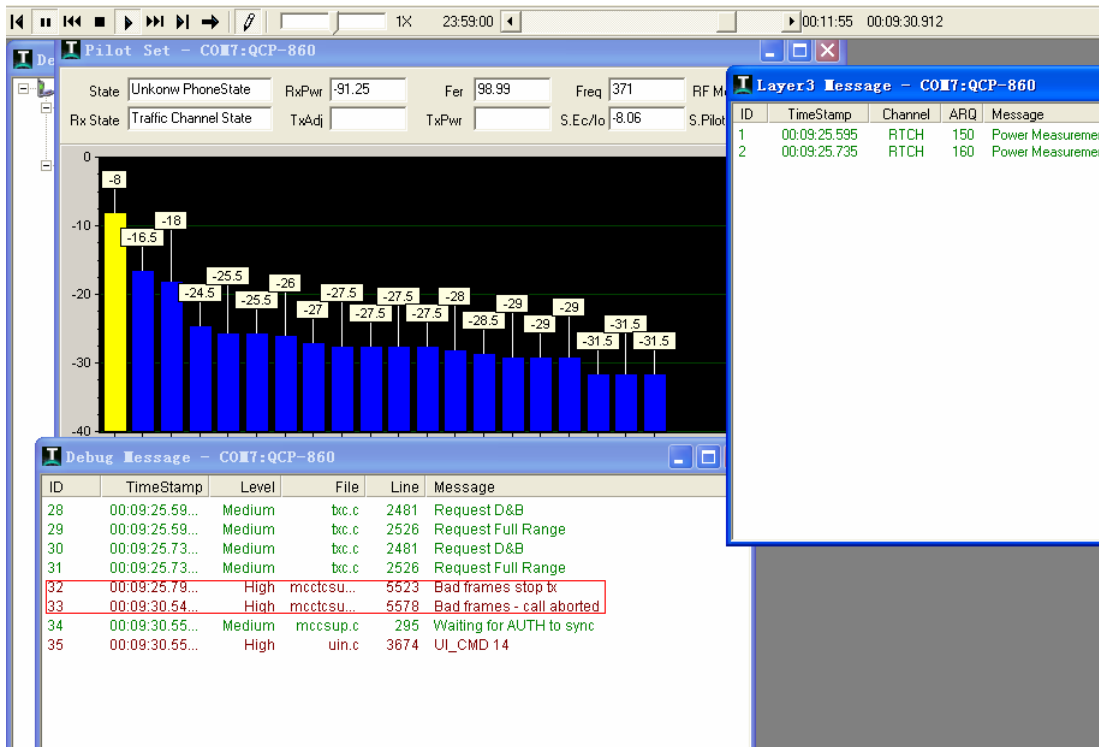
1X 23:59:00 00:11:55 00:09:30.912

De

Pilot Set - COM7:QCP-860

State Unkonw PhoneState RxPwr -91.25 Fer 98.99 Freq 371 RF M

Rx State Traffic Channel State TxAdj TxPwr S.Ec/Io -8.06 S.Pilot

0
-10
-20
-30
-40

-8 -16.5 -18 -24.5 -25.5 -25.5 -26 -27 -27.5 -27.5 -27.5 -27.5 -28 -28.5 -29 -29 -29 -31.5 -31.5 -31.5

Layer3 Message - COM7:QCP-860

| ID | TimeStamp | Channel | ARQ | Message |
|---|---|---|---|---|
| 1 | 00:09:25.595 | RTCH | 150 | Power Measuremen |
| 2 | 00:09:25.735 | RTCH | 160 | Power Measuremen |

Debug Message - COM7:QCP-860

| ID | TimeStamp | Level | File | Line | Message |
|---|---|---|---|---|---|
| 28 | 00:09:25.59... | Medium | txc.c | 2481 | Request D&B |
| 29 | 00:09:25.59... | Medium | txc.c | 2526 | Request Full Range |
| 30 | 00:09:25.73... | Medium | txc.c | 2481 | Request D&B |
| 31 | 00:09:25.73... | Medium | txc.c | 2526 | Request Full Range |
| 32 | 00:09:25.79... | High | mcctcsu... | 5523 | Bad frames stop tx |
| 33 | 00:09:30.54... | High | mcctcsu... | 5578 | Bad frames - call aborted |
| 34 | 00:09:30.55... | Medium | mccsup.c | 295 | Waiting for AUTH to sync |
| 35 | 00:09:30.55... | High | uin.c | 3674 | UI_CMD 14 |